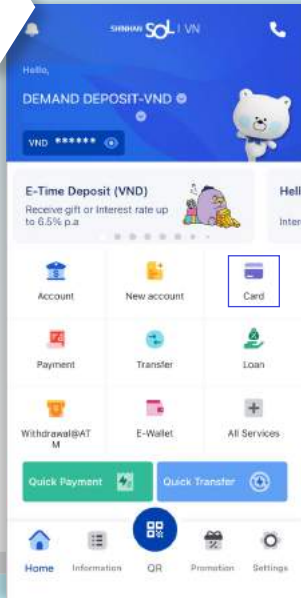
SHINHAN SOL | VN

Hello,

DEMAND DEPOSIT-VND

VND ******

E-Time Deposit (VND)

Receive gift or Interest rate up to 6.5% p.a

Hell

Inter

Account

New account

Card

Payment

Transfer

Loan

Withdrawal@ATM

E-Wallet

All Services

Quick Payment

Quick Transfer

Home

Information

QR

Promotion

Settings